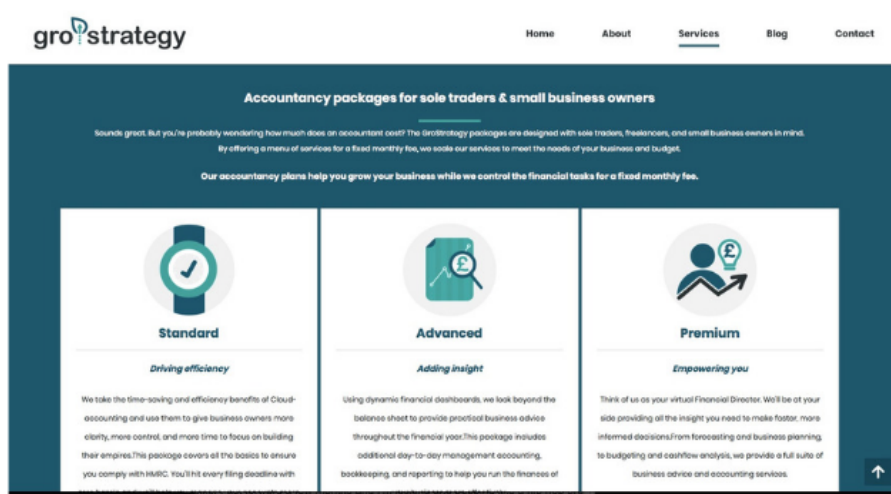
grostrategy

Home About Services Blog Contact

Accountancy packages for sole traders & small business owners

Sounds great. But you're probably wondering how much does an accountant cost? The GroStrategy packages are designed with sole traders, freelancers, and small business owners in mind. By offering a menu of services for a fixed monthly fee, we scale our services to meet the needs of your business and budget.

Our accountancy plans help you grow your business while we control the financial tasks for a fixed monthly fee.

Standard

Driving efficiency

We take the time-saving and efficiency benefits of Cloud-accounting and use them to give business owners more clarity, more control, and more time to focus on building their empires.This package covers all the basics to ensure you comply with HMRC. You'll hit every filing deadline with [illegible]

Advanced

Adding insight

Using dynamic financial dashboards, we look beyond the balance sheet to provide practical business advice throughout the financial year.This package includes additional day-to-day management accounting, bookkeeping, and reporting to help you run the finances of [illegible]

Premium

Empowering you

Think of us as your virtual Financial Director. We'll be at your side providing all the insight you need to make faster, more informed decisions.From forecasting and business planning, to budgeting and cashflow analysis, we provide a full suite of business advice and accounting services.